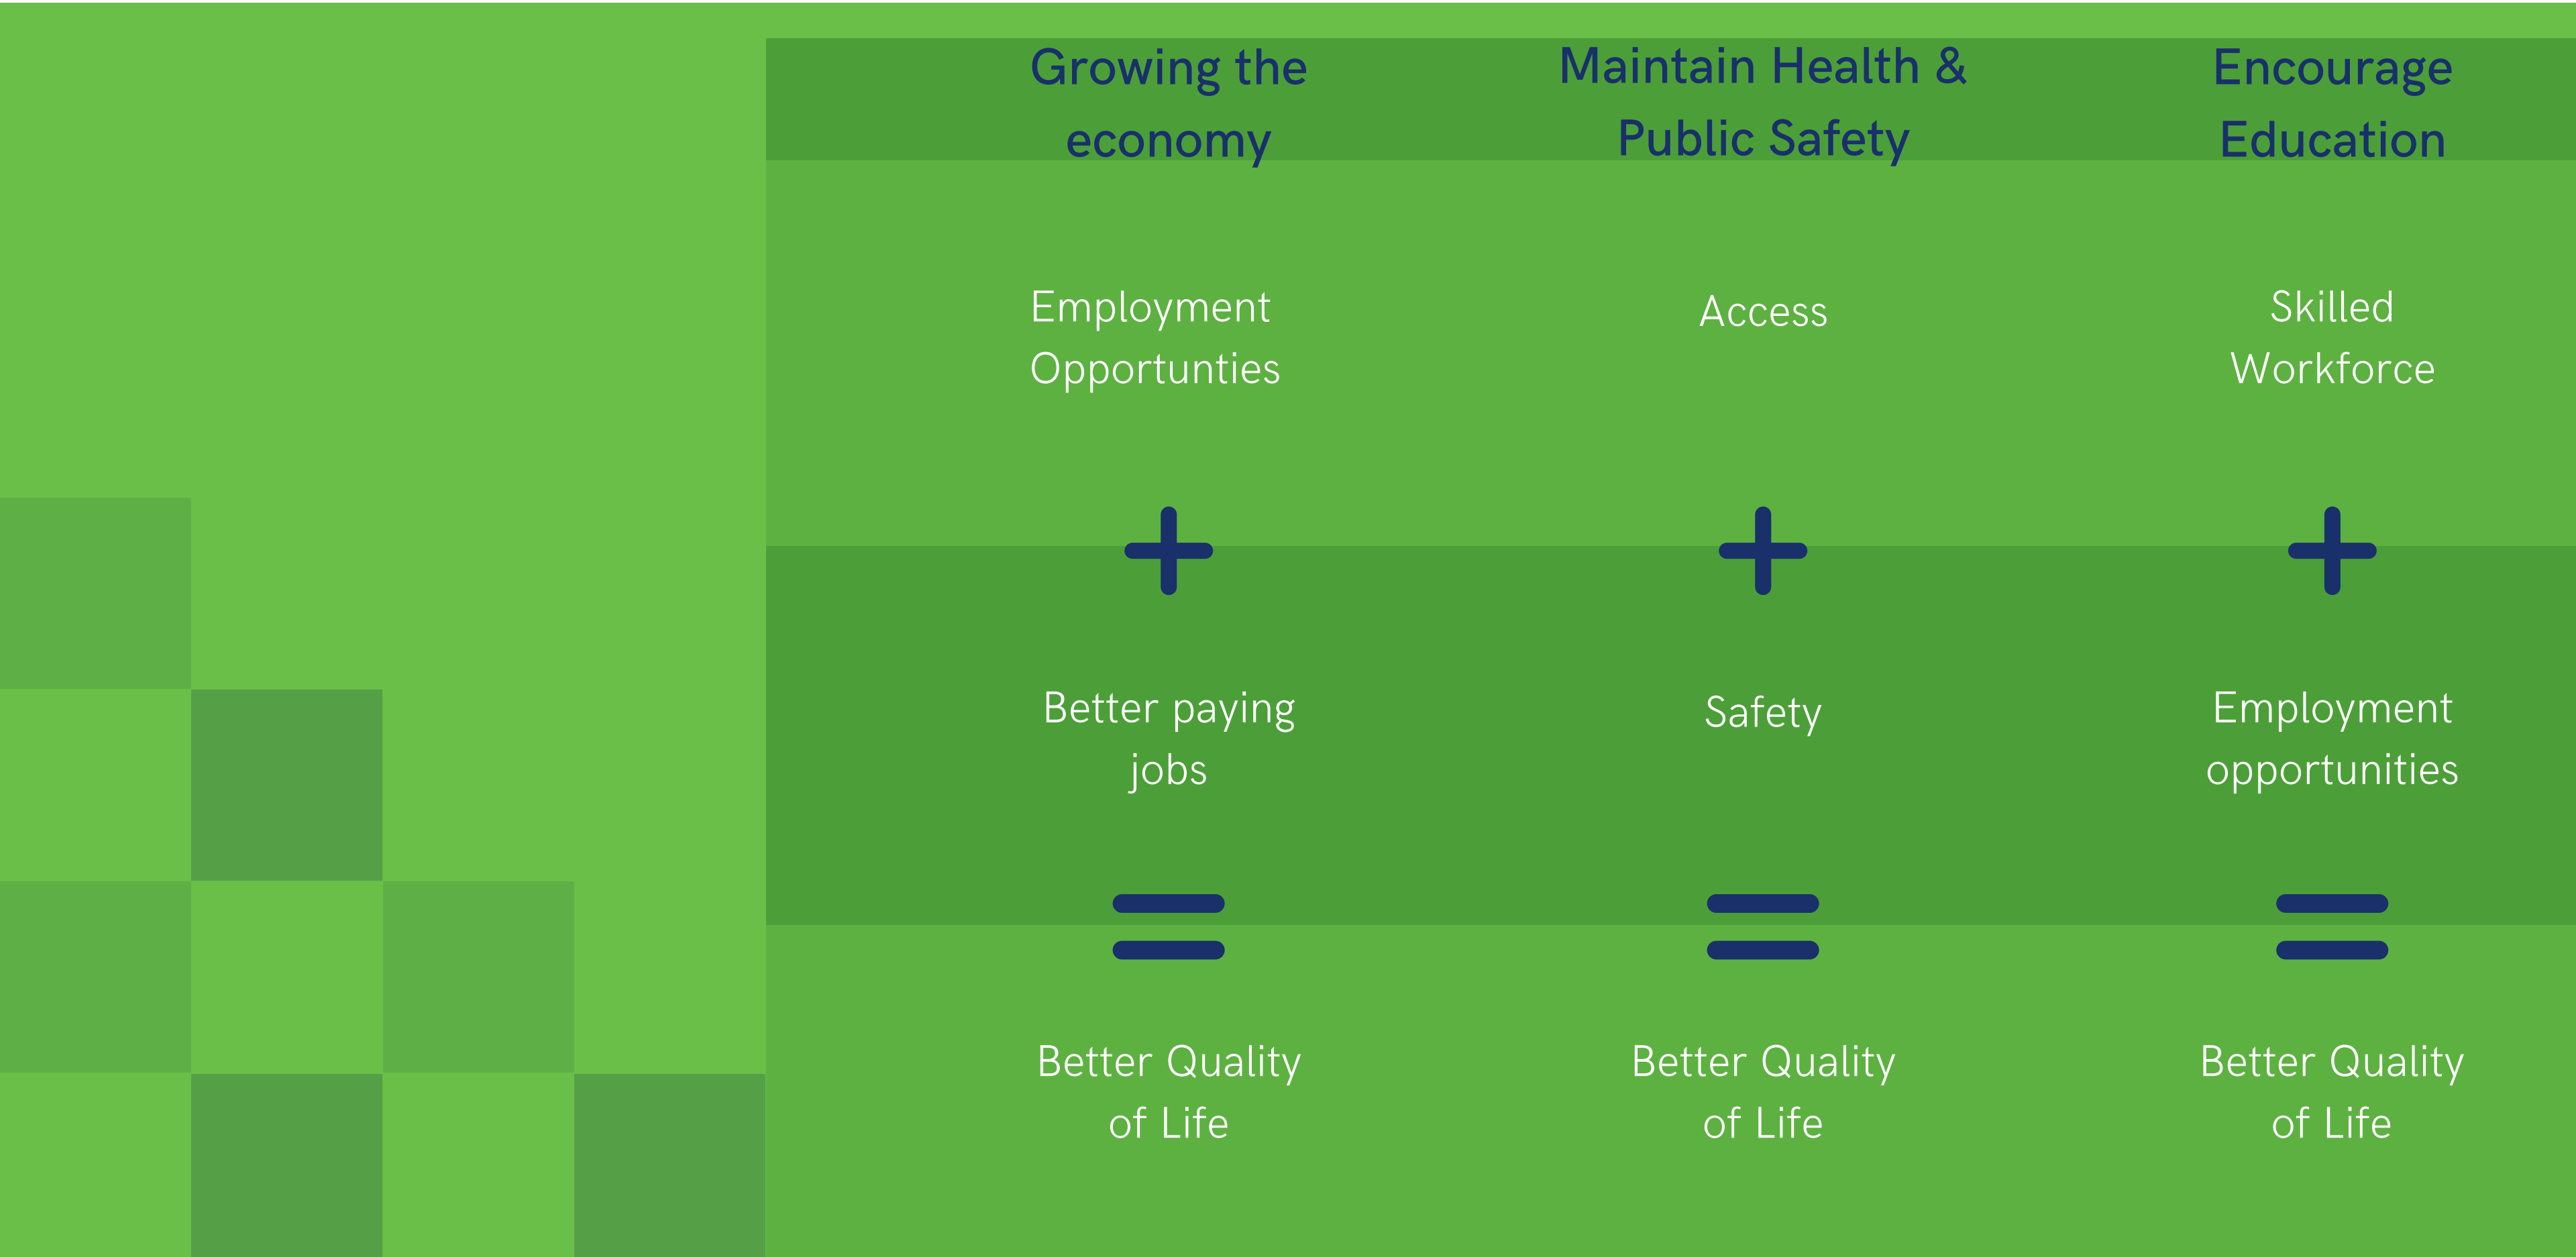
| Growing the economy | Maintain Health & Public Safety | Encourage Education |
|---|---|---|
| Employment Opportunties | Access | Skilled Workforce |
| + | + | + |
| Better paying jobs | Safety | Employment opportunities |
| = | = | = |
| Better Quality of Life | Better Quality of Life | Better Quality of Life |